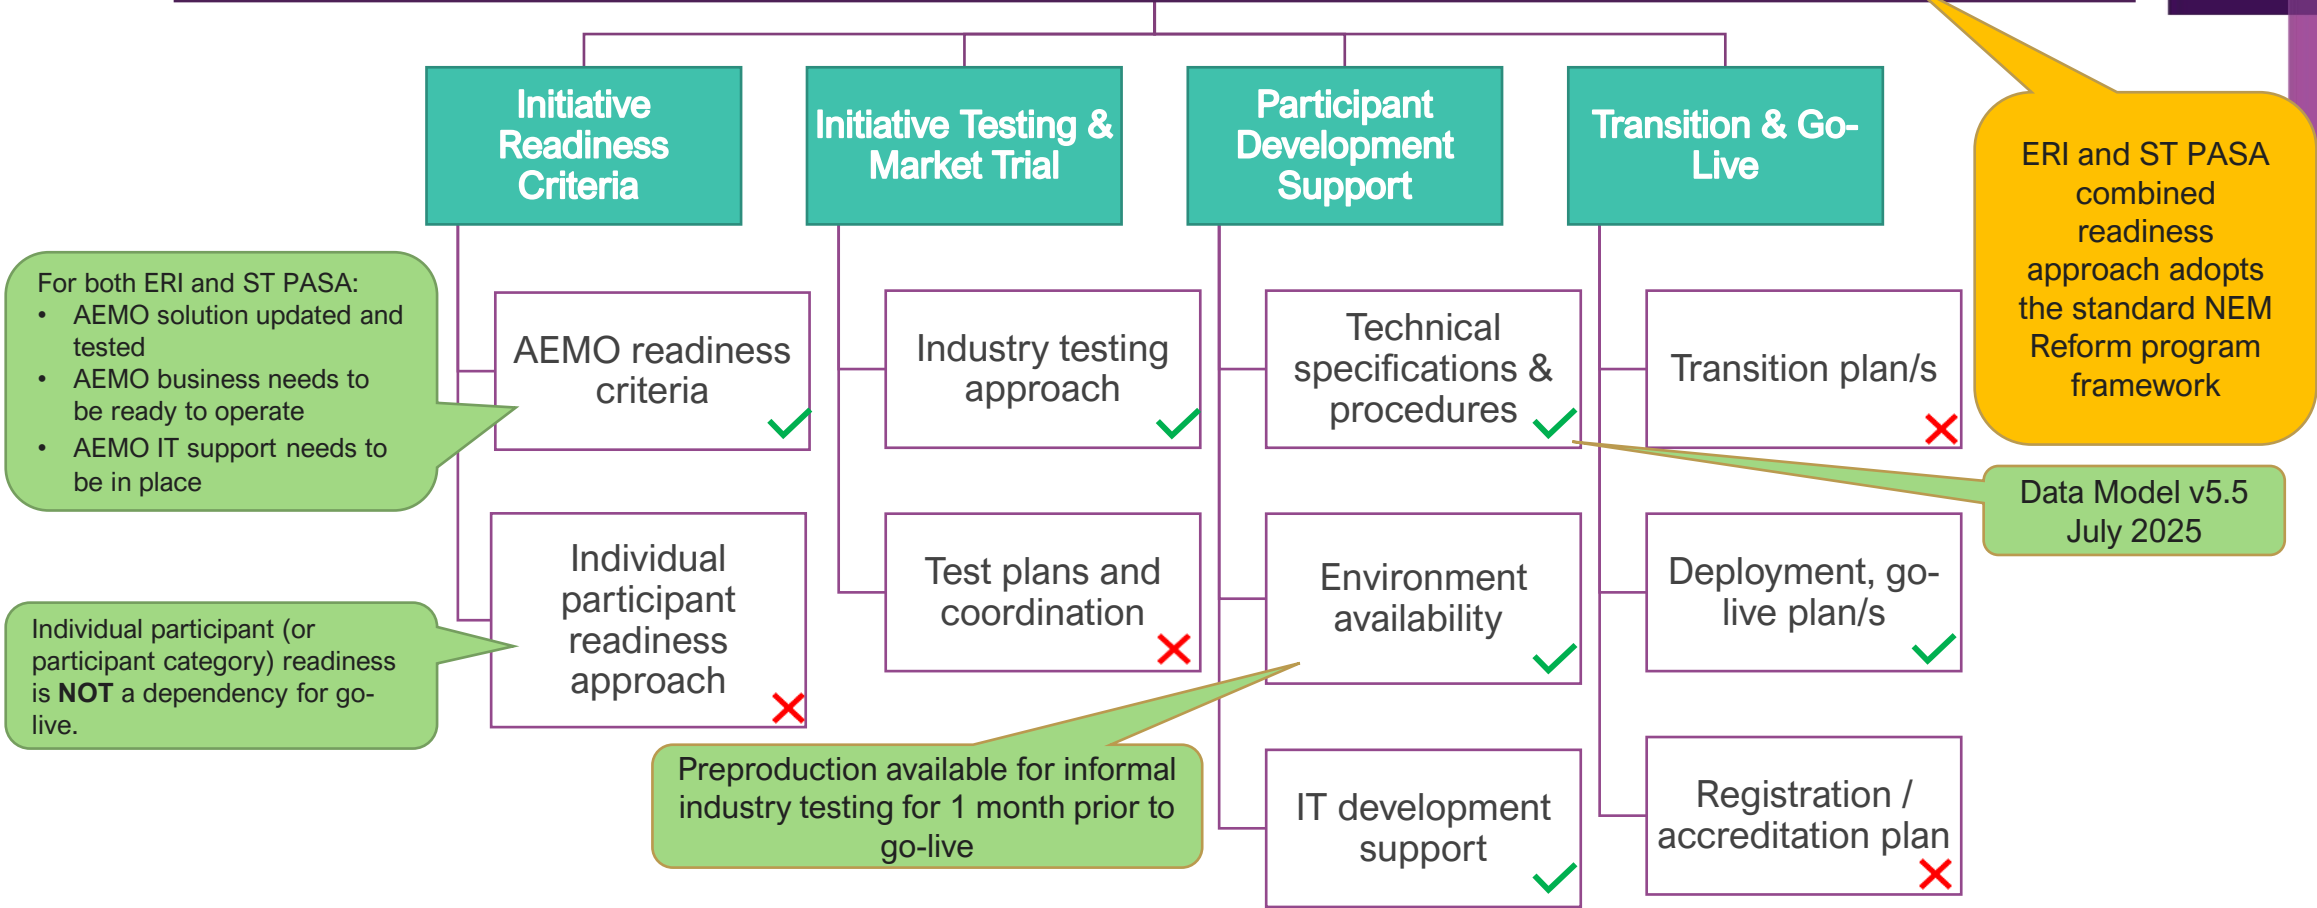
Initiative Readiness Criteria

Initiative Testing & Market Trial

Participant Development Support

Transition & Go-Live

ERI and ST PASA combined readiness approach adopts the standard NEM Reform program framework

For both ERI and ST PASA:
• AEMO solution updated and tested
• AEMO business needs to be ready to operate
• AEMO IT support needs to be in place

AEMO readiness criteria

Industry testing approach

Technical specifications & procedures

Transition plan/s

Data Model v5.5 July 2025

Individual participant readiness approach

Test plans and coordination

Environment availability

Deployment, go-live plan/s

Individual participant (or participant category) readiness is **NOT** a dependency for go-live.

Preproduction available for informal industry testing for 1 month prior to go-live

IT development support

Registration / accreditation plan